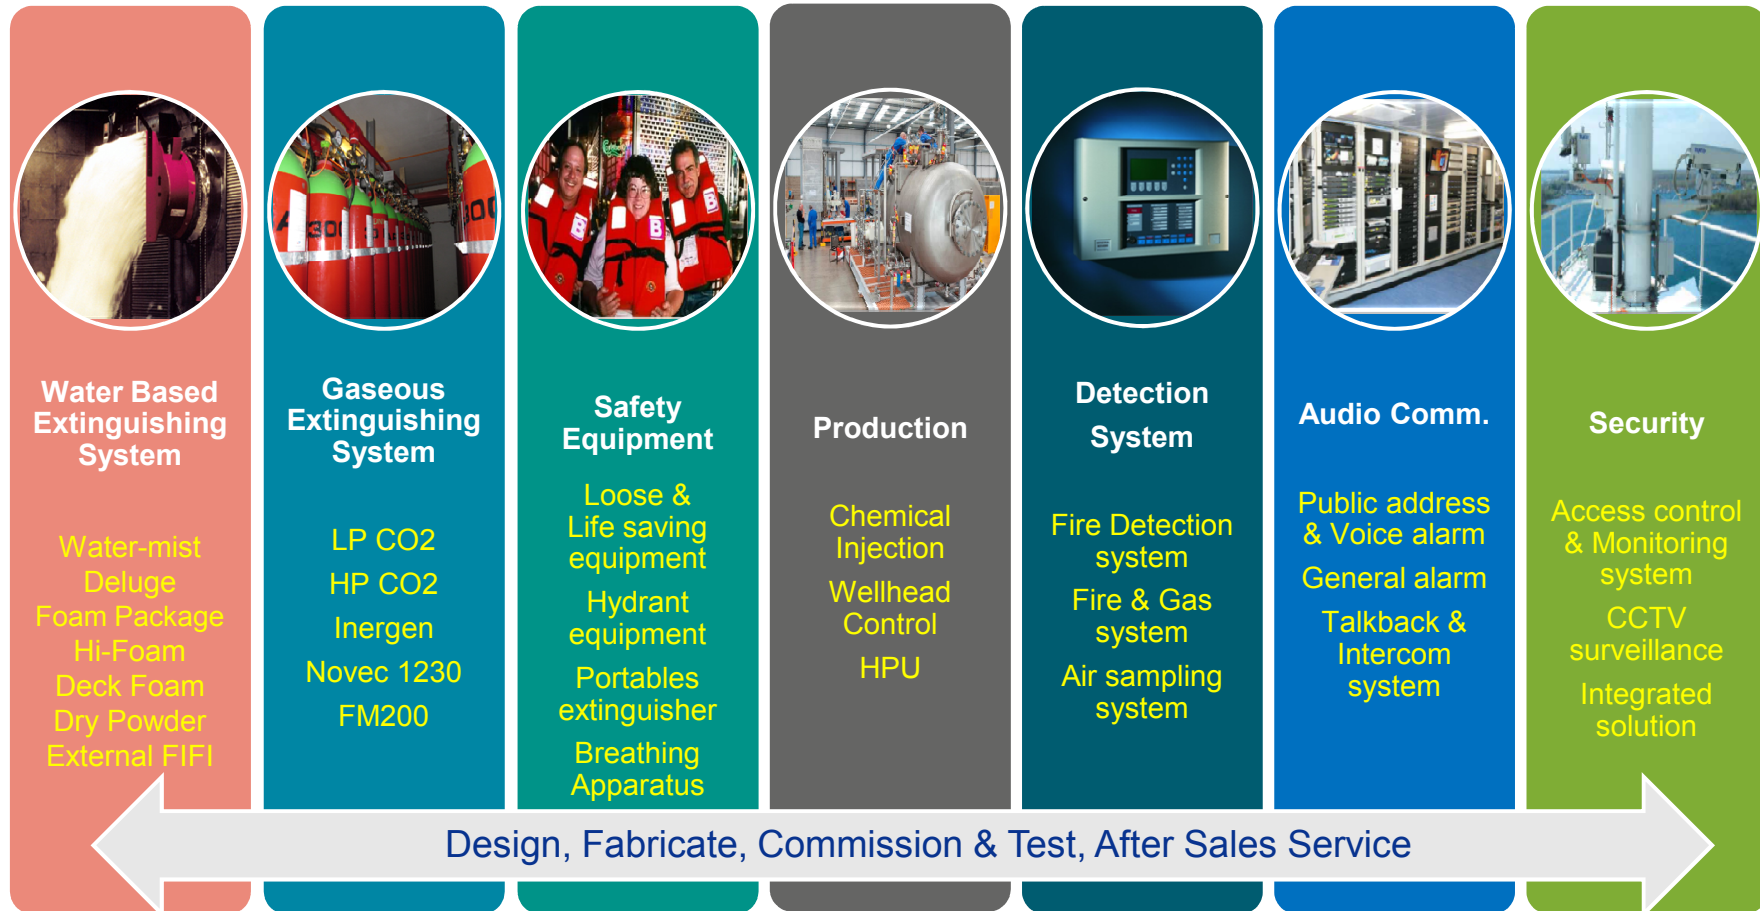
Water Based Extinguishing System

Water-mist
Deluge
Foam Package
Hi-Foam
Deck Foam
Dry Powder
External FIFI

Gaseous Extinguishing System

LP CO2
HP CO2
Inergen
Novec 1230
FM200

Safety Equipment

Loose & Life saving equipment
Hydrant equipment
Portables extinguisher
Breathing Apparatus

Production

Chemical Injection
Wellhead Control
HPU

Detection System

Fire Detection system
Fire & Gas system
Air sampling system

Audio Comm.

Public address & Voice alarm
General alarm
Talkback & Intercom system

Security

Access control & Monitoring system
CCTV surveillance
Integrated solution

Design, Fabricate, Commission & Test, After Sales Service